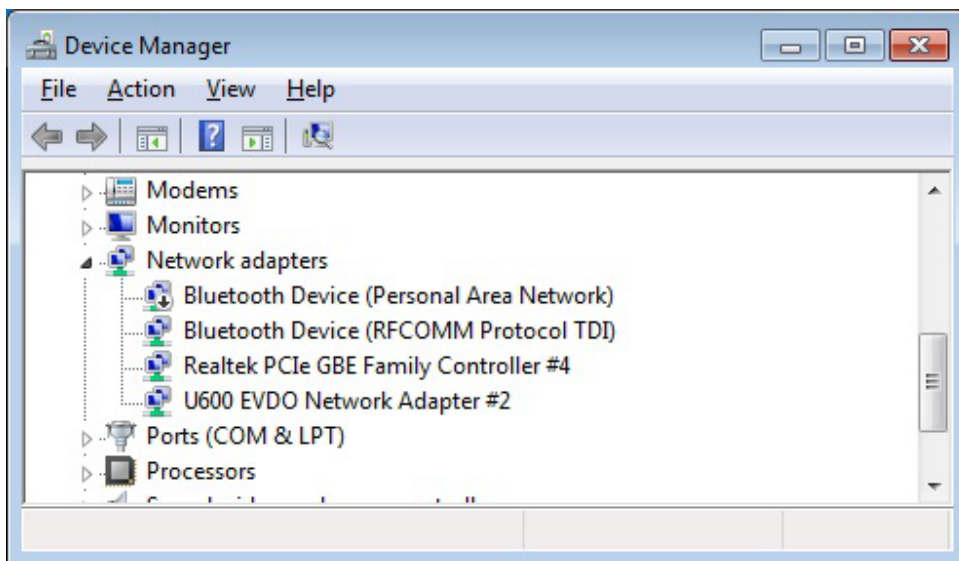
Device Manager

File Action View Help

Modems
Monitors
Network adapters
Bluetooth Device (Personal Area Network)
Bluetooth Device (RFCOMM Protocol TDI)
Realtek PCIe GBE Family Controller #4
U600 EVDO Network Adapter #2
Ports (COM & LPT)
Processors
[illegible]